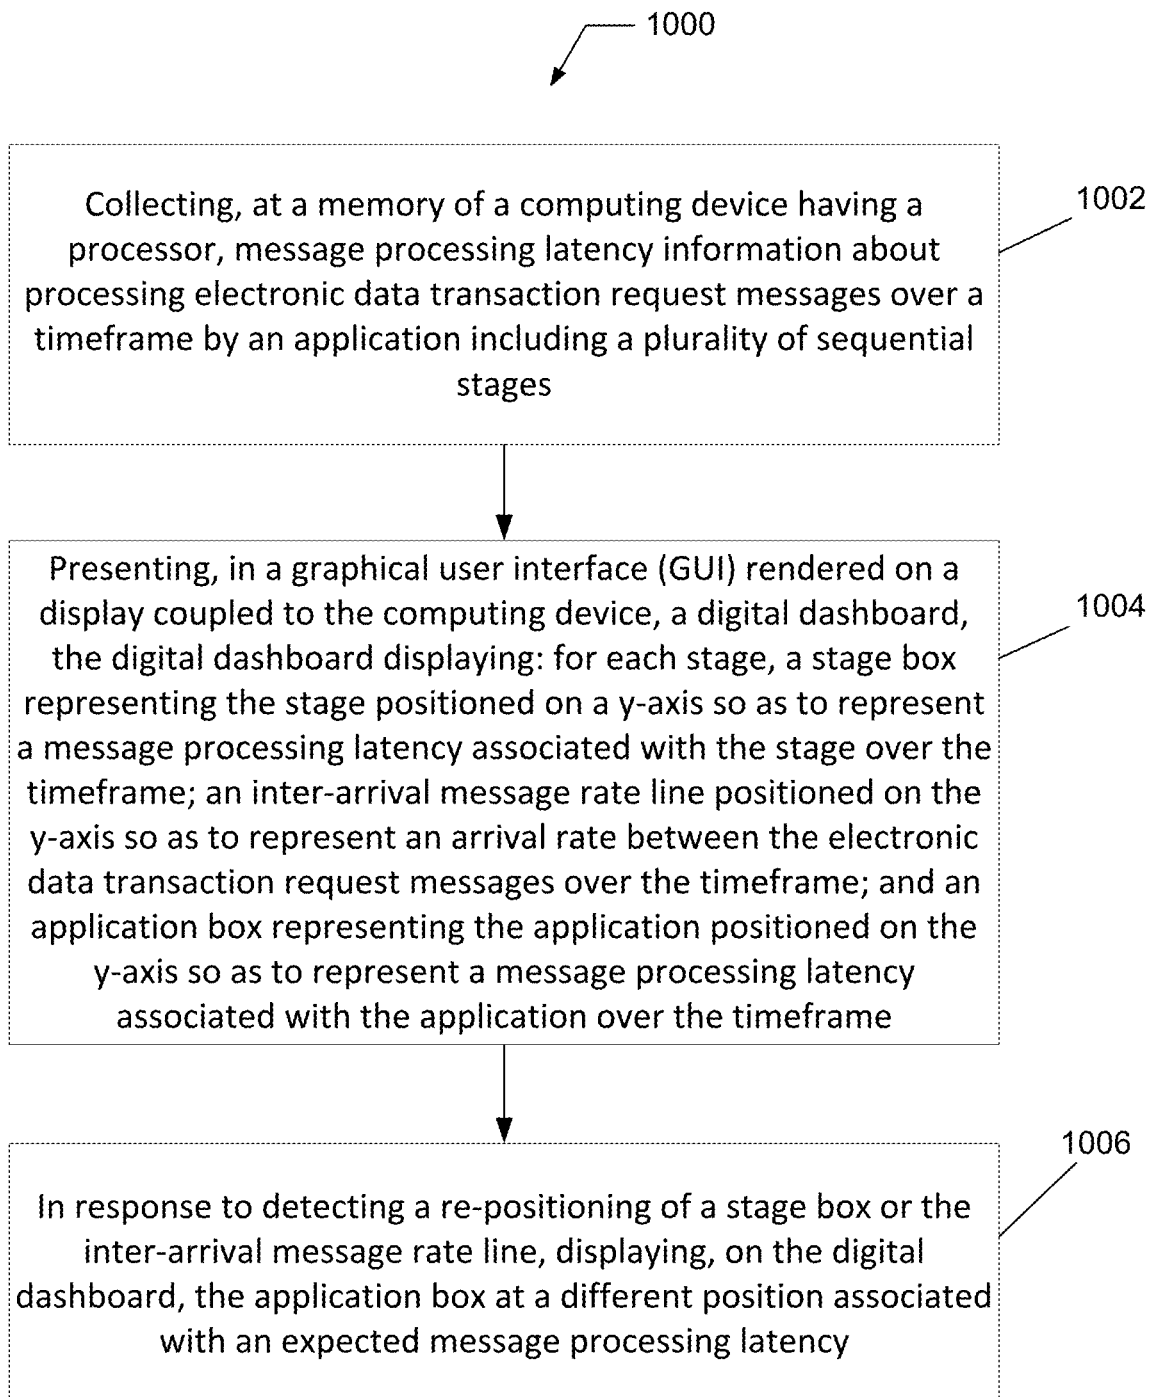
1000

Collecting, at a memory of a computing device having a processor, message processing latency information about processing electronic data transaction request messages over a timeframe by an application including a plurality of sequential stages

1002

Presenting, in a graphical user interface (GUI) rendered on a display coupled to the computing device, a digital dashboard, the digital dashboard displaying: for each stage, a stage box representing the stage positioned on a y-axis so as to represent a message processing latency associated with the stage over the timeframe; an inter-arrival message rate line positioned on the y-axis so as to represent an arrival rate between the electronic data transaction request messages over the timeframe; and an application box representing the application positioned on the y-axis so as to represent a message processing latency associated with the application over the timeframe

1004

In response to detecting a re-positioning of a stage box or the inter-arrival message rate line, displaying, on the digital dashboard, the application box at a different position associated with an expected message processing latency

1006